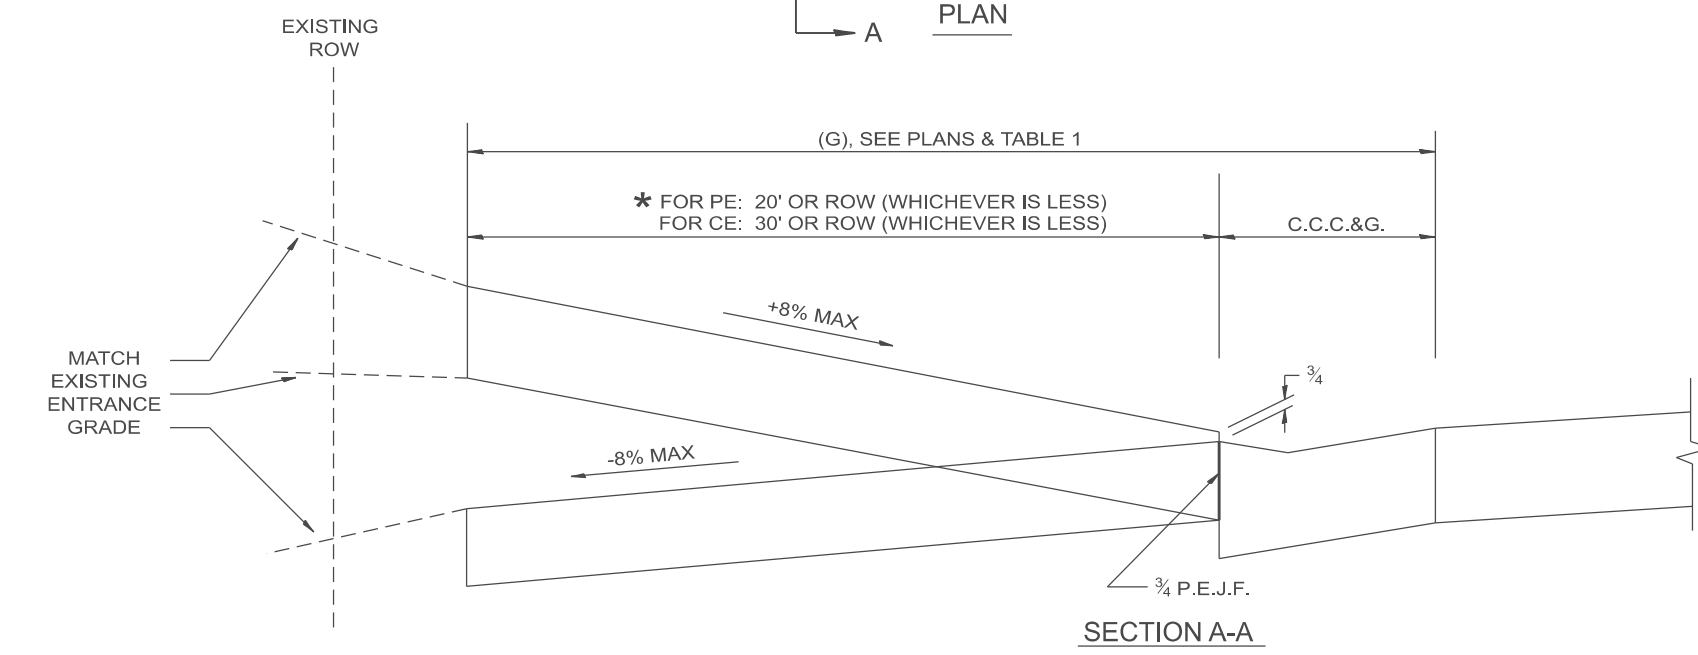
A

PLAN

EXISTING ROW

(G), SEE PLANS & TABLE 1

* FOR PE: 20' OR ROW (WHICHEVER IS LESS)
FOR CE: 30' OR ROW (WHICHEVER IS LESS)

C.C.C.&G.

+8% MAX

MATCH EXISTING ENTRANCE GRADE

$\frac{3}{4}$

-8% MAX

$\frac{3}{4}$ P.E.J.F.

SECTION A-A